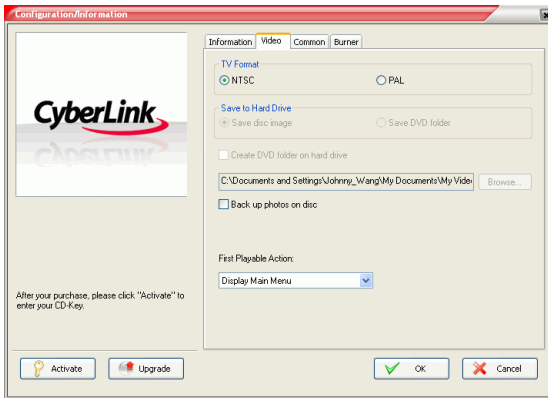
Configuration/Information

CyberLink

After your purchase, please click "Activate" to enter your CD-Key.

Information Video Common Burner

TV Format

NTSC

PAL

Save to Hard Drive

Save disc image

Save DVD folder

Create DVD folder on hard drive

C:\Documents and Settings\Johnny_Wang\My Documents\My Vide

Browse...

Back up photos on disc

First Playable Action:

Display Main Menu

Activate

Upgrade

OK

Cancel